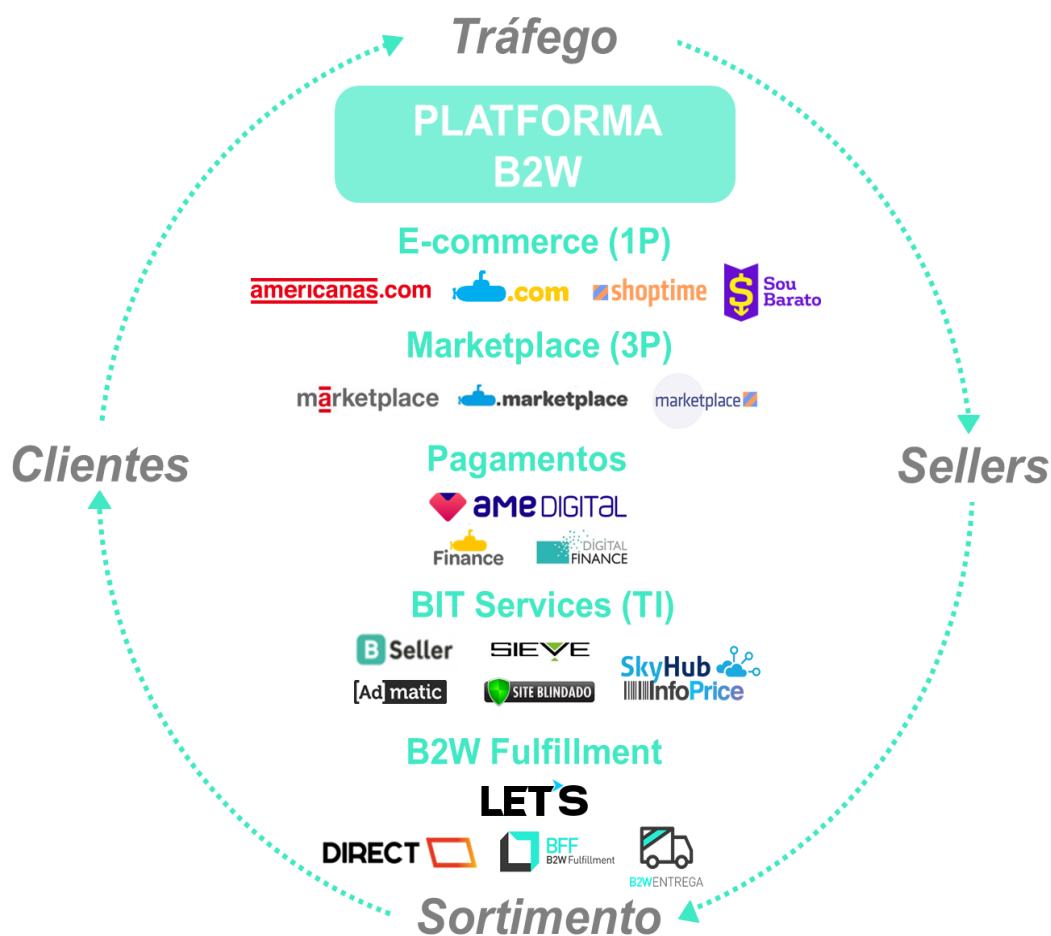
Tráfego

PLATFORMA B2W

E-commerce (1P)

americanas.com .com shoptime Sou Barato

Marketplace (3P)

marketplace .marketplace marketplace

Clientes

Sellers

Pagamentos

ame DIGITAL

Finance DIGITAL FINANCE

BIT Services (TI)

B Seller SIEVE SkyHub

[Ad]matic SITE BLINDADO InfoPrice

B2W Fulfillment

LET'S

DIRECT BFF B2W Fulfillment B2WENTREGA

Sortimento